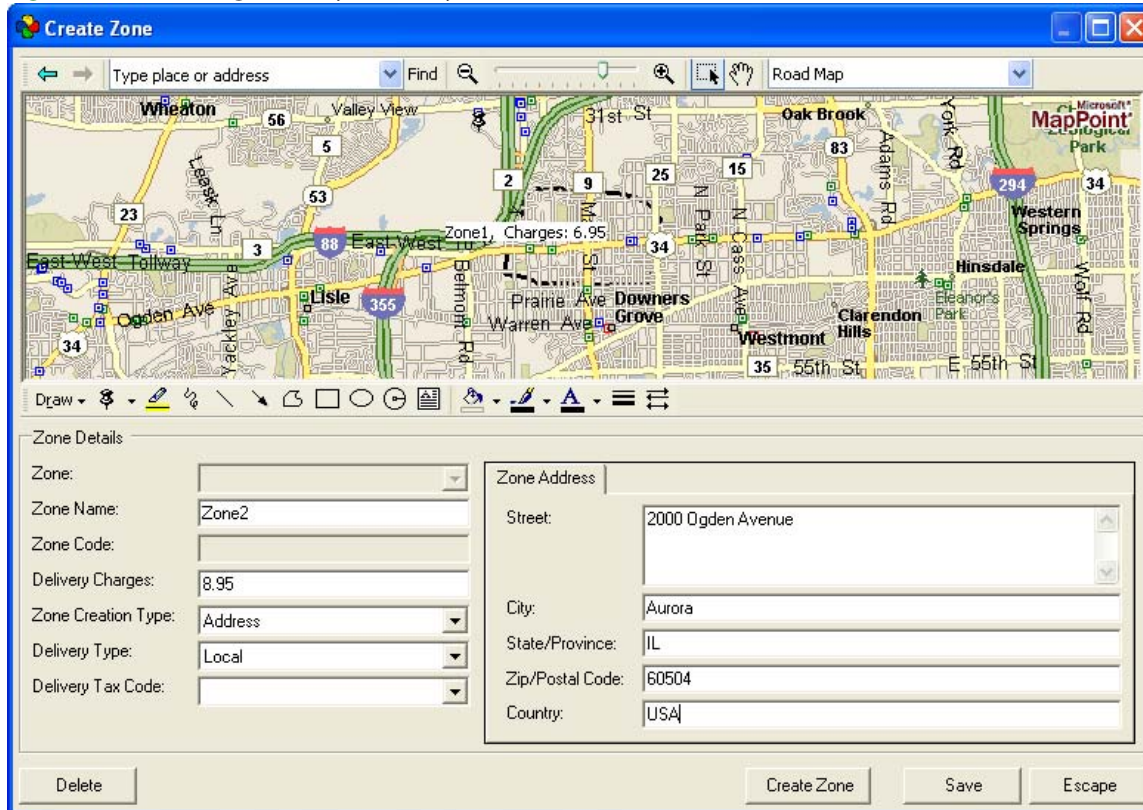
Create Zone

Type place or address
Find
Road Map

Wheaton
56
Valley View
5
53
23
Leask Ln
3
88
East West Tollway
East-West Tollway
Ogden Ave
Yackley Ave
Lisle
355
34
31st St
2
9
25
15
Zone1, Charges: 6.95
34
Belmont Rd
Main St
N Park St
N Cass Ave
Prairie Ave
Downers Grove
Warren Ave
Westmont
35
55th St
Oak Brook
83
Adams Rd
York Rd
294
34
Microsoft MapPoint
Zoological Park
Western Springs
Hinsdale
Eleanor's Park
Clarendon Hills
Wolf Rd
E 55th St

Draw

Zone Details
Zone:
Zone Name: Zone2
Zone Code:
Delivery Charges: 8.95
Zone Creation Type: Address
Delivery Type: Local
Delivery Tax Code:

Zone Address
Street: 2000 Ogden Avenue
City: Aurora
State/Province: IL
Zip/Postal Code: 60504
Country: USA

Delete
Create Zone
Save
Escape